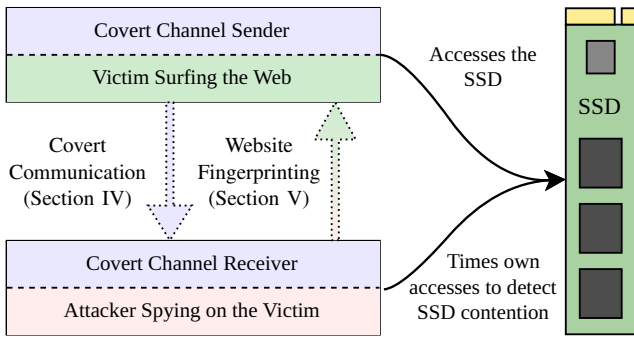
Covert Channel Sender

Victim Surfing the Web

Accesses the SSD

SSD

Covert Communication (Section IV)

Website Fingerprinting (Section V)

Covert Channel Receiver

Attacker Spying on the Victim

Times own accesses to detect SSD contention